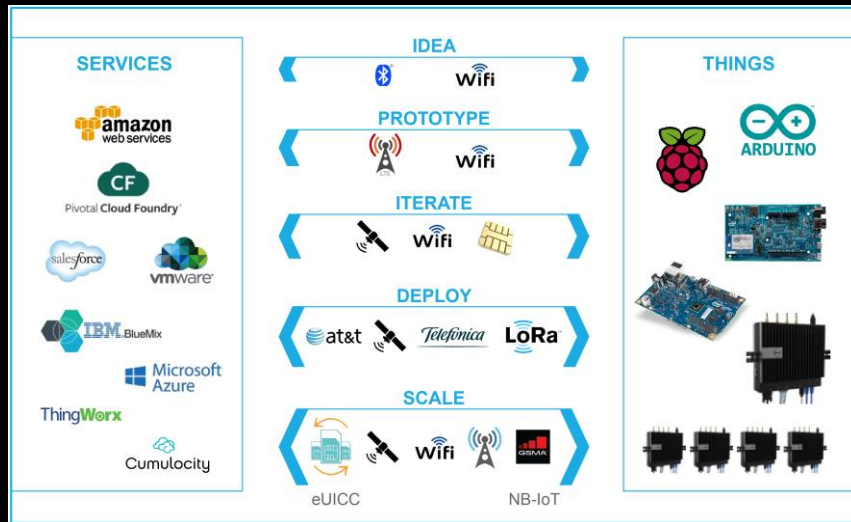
SERVICES

amazon web services

CF Pivotal Cloud Foundry

salesforce

vmware

IBM BlueMix

Microsoft Azure

ThingWorx

Cumulocity

IDEA

Wifi

PROTOTYPE

LTE

Wifi

ITERATE

Wifi

DEPLOY

at&t

Telefónica

LoRa

SCALE

Wifi

GSMA

eUICC

NB-IoT

THINGS

ARDUINO